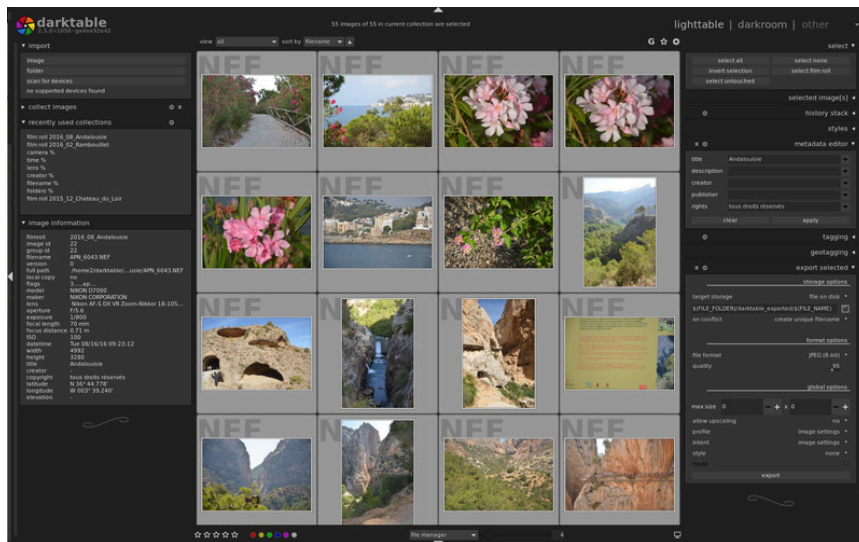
darktable
2.3.0+1058~ge8ee92e42

55 images of 55 in current collection are selected

lighttable | darkroom | other

import
image
folder
scan for devices
no supported devices found

collect images

recently used collections
film roll 2016_08_Andalousie
film roll 2016_02_Rambouillet
camera %
time %
lens %
creator %
filename %
folders %
film roll 2015_12_Chateau_du_Loir

image information
filmroll 2016_08_Andalousie
image id 22
group id 22
filename APN_6043.NEF
version 0
full path /home2/darktable/...usie/APN_6043.NEF
local copy no
flags 3.....ap....
model NIKON D7000
maker NIKON CORPORATION
lens Nikon AF-S DX VR Zoom-Nikkor 18-105...
aperture F/5.6
exposure 1/800
focal length 70 mm
focus distance 0.71 m
ISO 100
datetime Tue 08/16/16 09:23:12
width 4992
height 3280
title Andalousie
creator
copyright tous droits réservés
latitude N 36° 44.778'
longitude W 003° 39.240'
elevation

view all sort by filename

NEF NEF NEF NEF
NEF NEF NEF NEF
NEF NEF NEF NEF
NEF NEF NEF NEF

file manager

select
select all select none
invert selection select film roll
select untouched

selected image[s]
history stack
styles
metadata editor
title Andalousie
description
creator
publisher
rights tous droits réservés
clear apply

tagging
geotagging
export selected

storage options
target storage file on disk
$(FILE_FOLDER)/darktable_exported/$(FILE_NAME)
on conflict create unique filename

format options
file format JPEG (8-bit)
quality 95

global options
max size 0 x 0
allow upscaling no
profile image settings
intent image settings
style none
mode
export